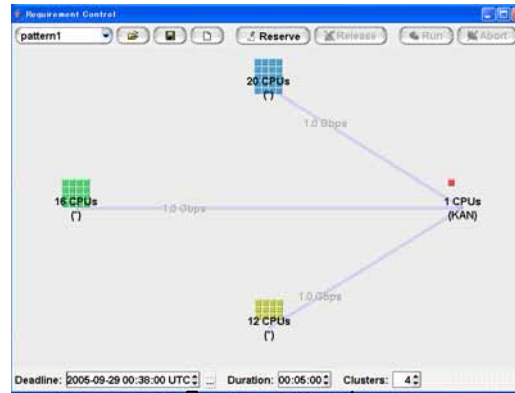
Requirement Control

pattern1

Reserve

Release

Run

Abort

20 CPUs
(*)

1.0 Gbps

16 CPUs
(*)

1.0 Gbps

1 CPUs
(KAN)

1.0 Gbps

12 CPUs
(*)

Deadline: 2005-09-29 00:38:00 UTC ... Duration: 00:05:00 Clusters: 4